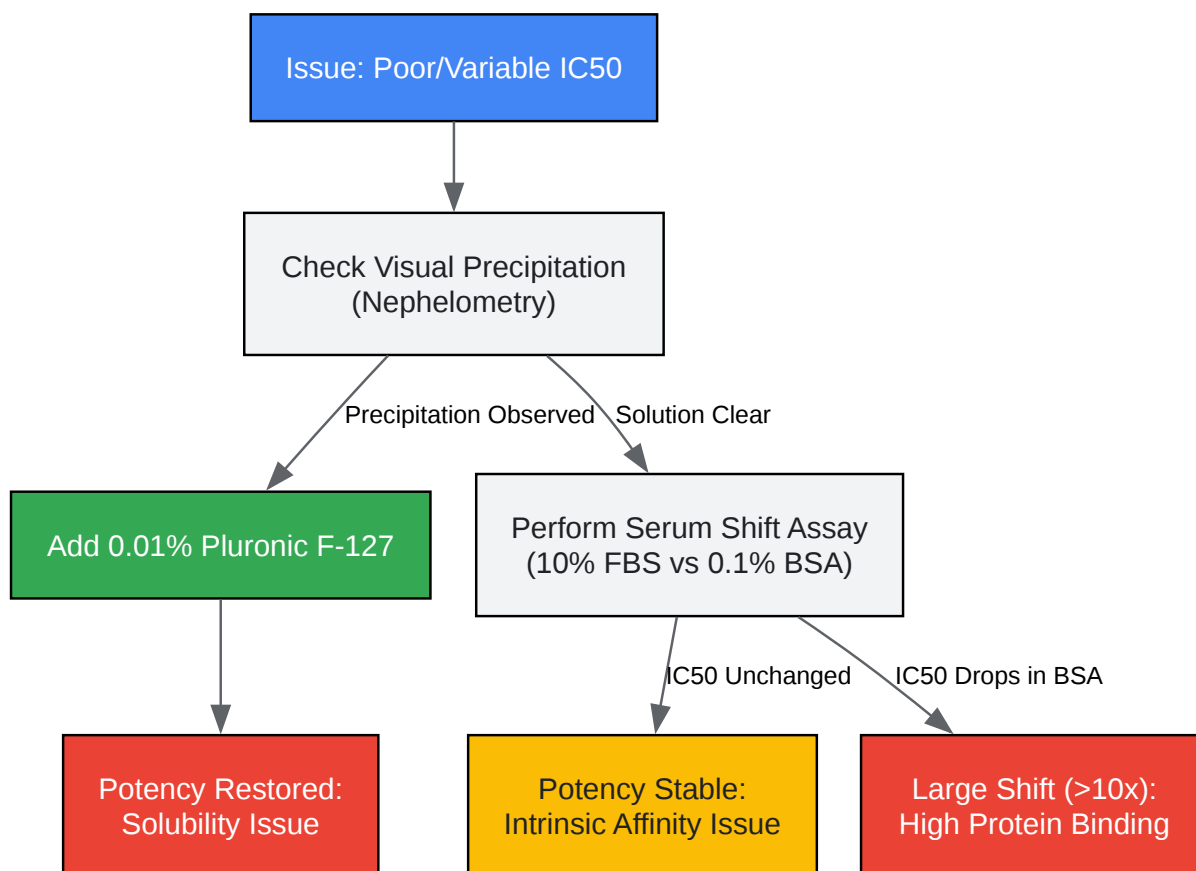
Issue: Poor/Variable IC50

Check Visual Precipitation
(Nephelometry)

Precipitation Observed

Solution Clear

Add 0.01% Pluronic F-127

Perform Serum Shift Assay
(10% FBS vs 0.1% BSA)

IC50 Unchanged

IC50 Drops in BSA

Potency Restored:
Solubility Issue

Potency Stable:
Intrinsic Affinity Issue

Large Shift (>10x):
High Protein Binding